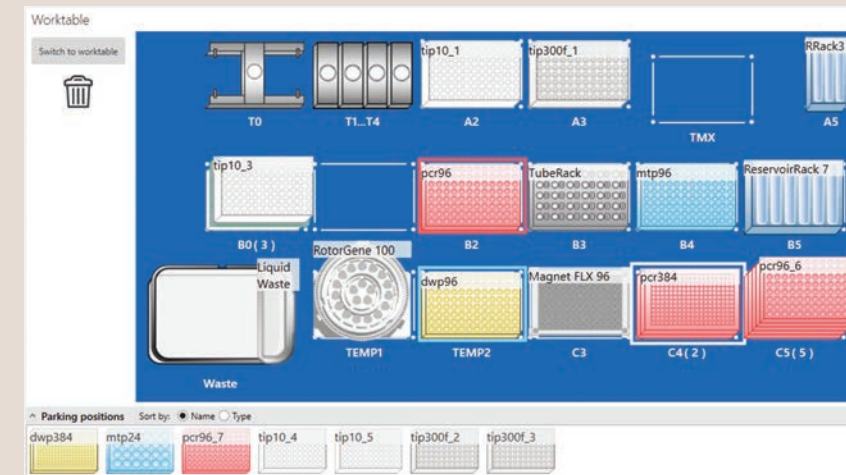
Worktable

Switch to worktable

T0

T1...T4

tip10_1

A2

tip300f_1

A3

TMX

RRack3

A5

tip10_3

B0( 3 )

pcr96

B2

TubeRack

B3

mtp96

B4

ReservoirRack 7

B5

Liquid Waste

Waste

RotorGene 100

TEMP1

dwp96

TEMP2

Magnet FLX 96

C3

pcr384

C4( 2 )

pcr96_6

C5( 5 )

^ Parking positions Sort by: Name Type

dwp384

mtp24

pcr96_7

tip10_4

tip10_5

tip300f_2

tip300f_3